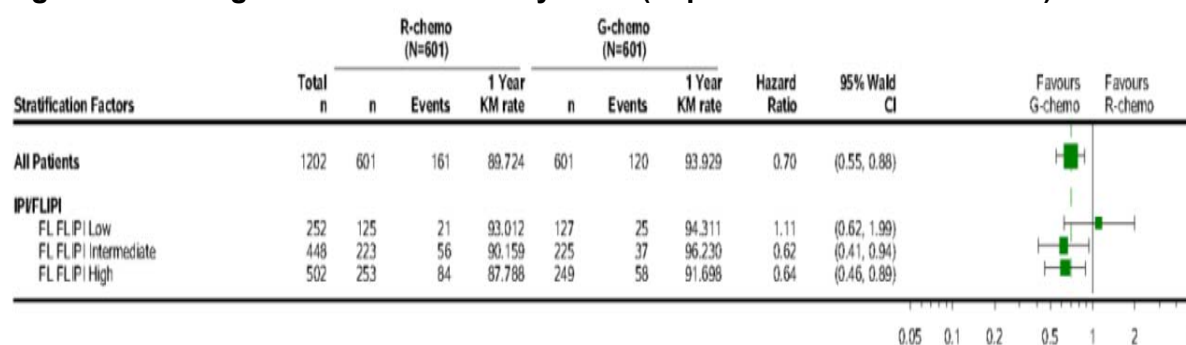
| Stratification Factors | Total n | R-chemo (N=601) n | R-chemo (N=601) Events | R-chemo (N=601) 1 Year KM rate | G-chemo (N=601) n | G-chemo (N=601) Events | G-chemo (N=601) 1 Year KM rate | Hazard Ratio | 95% Wald CI |
|---|---|---|---|---|---|---|---|---|---|
| All Patients | 1202 | 601 | 161 | 89.724 | 601 | 120 | 93.929 | 0.70 | (0.55, 0.88) |
| IPI/FLIPI | | | | | | | | | |
| FL FLIPI Low | 252 | 125 | 21 | 93.012 | 127 | 25 | 94.311 | 1.11 | (0.62, 1.99) |
| FL FLIPI Intermediate | 448 | 223 | 56 | 90.159 | 225 | 37 | 96.230 | 0.62 | (0.41, 0.94) |
| FL FLIPI High | 502 | 253 | 84 | 87.788 | 249 | 58 | 91.698 | 0.64 | (0.46, 0.89) |

Favours G-chemo

Favours R-chemo

0.05 0.1 0.2 0.5 1 2